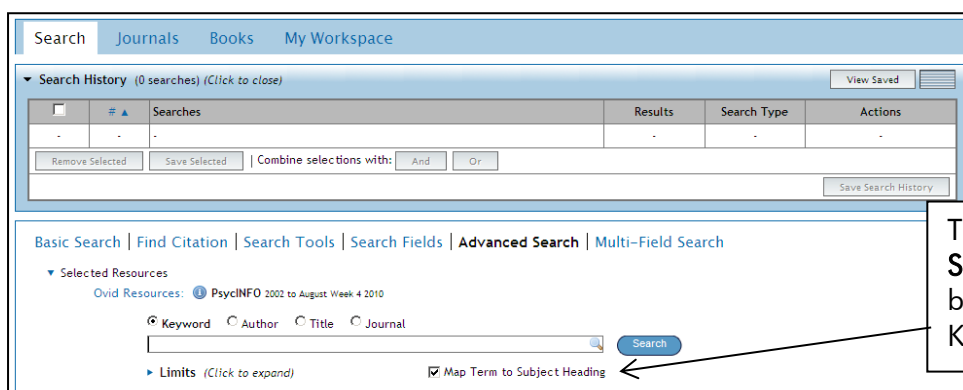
Search Journals Books My Workspace

▾ Search History (0 searches) (Click to close)

View Saved

|  | # ▲ | Searches | Results | Search Type | Actions |
|---|---|---|---|---|---|
| - | - | - | - | - | - |

Remove Selected Save Selected | Combine selections with: And Or

Save Search History

Basic Search | Find Citation | Search Tools | Search Fields | Advanced Search | Multi-Field Search

▾ Selected Resources

Ovid Resources: PsycINFO 2002 to August Week 4 2010

Keyword Author Title Journal

Search

▸ Limits (Click to expand)

Map Term to Subject Heading

T
S
b
K